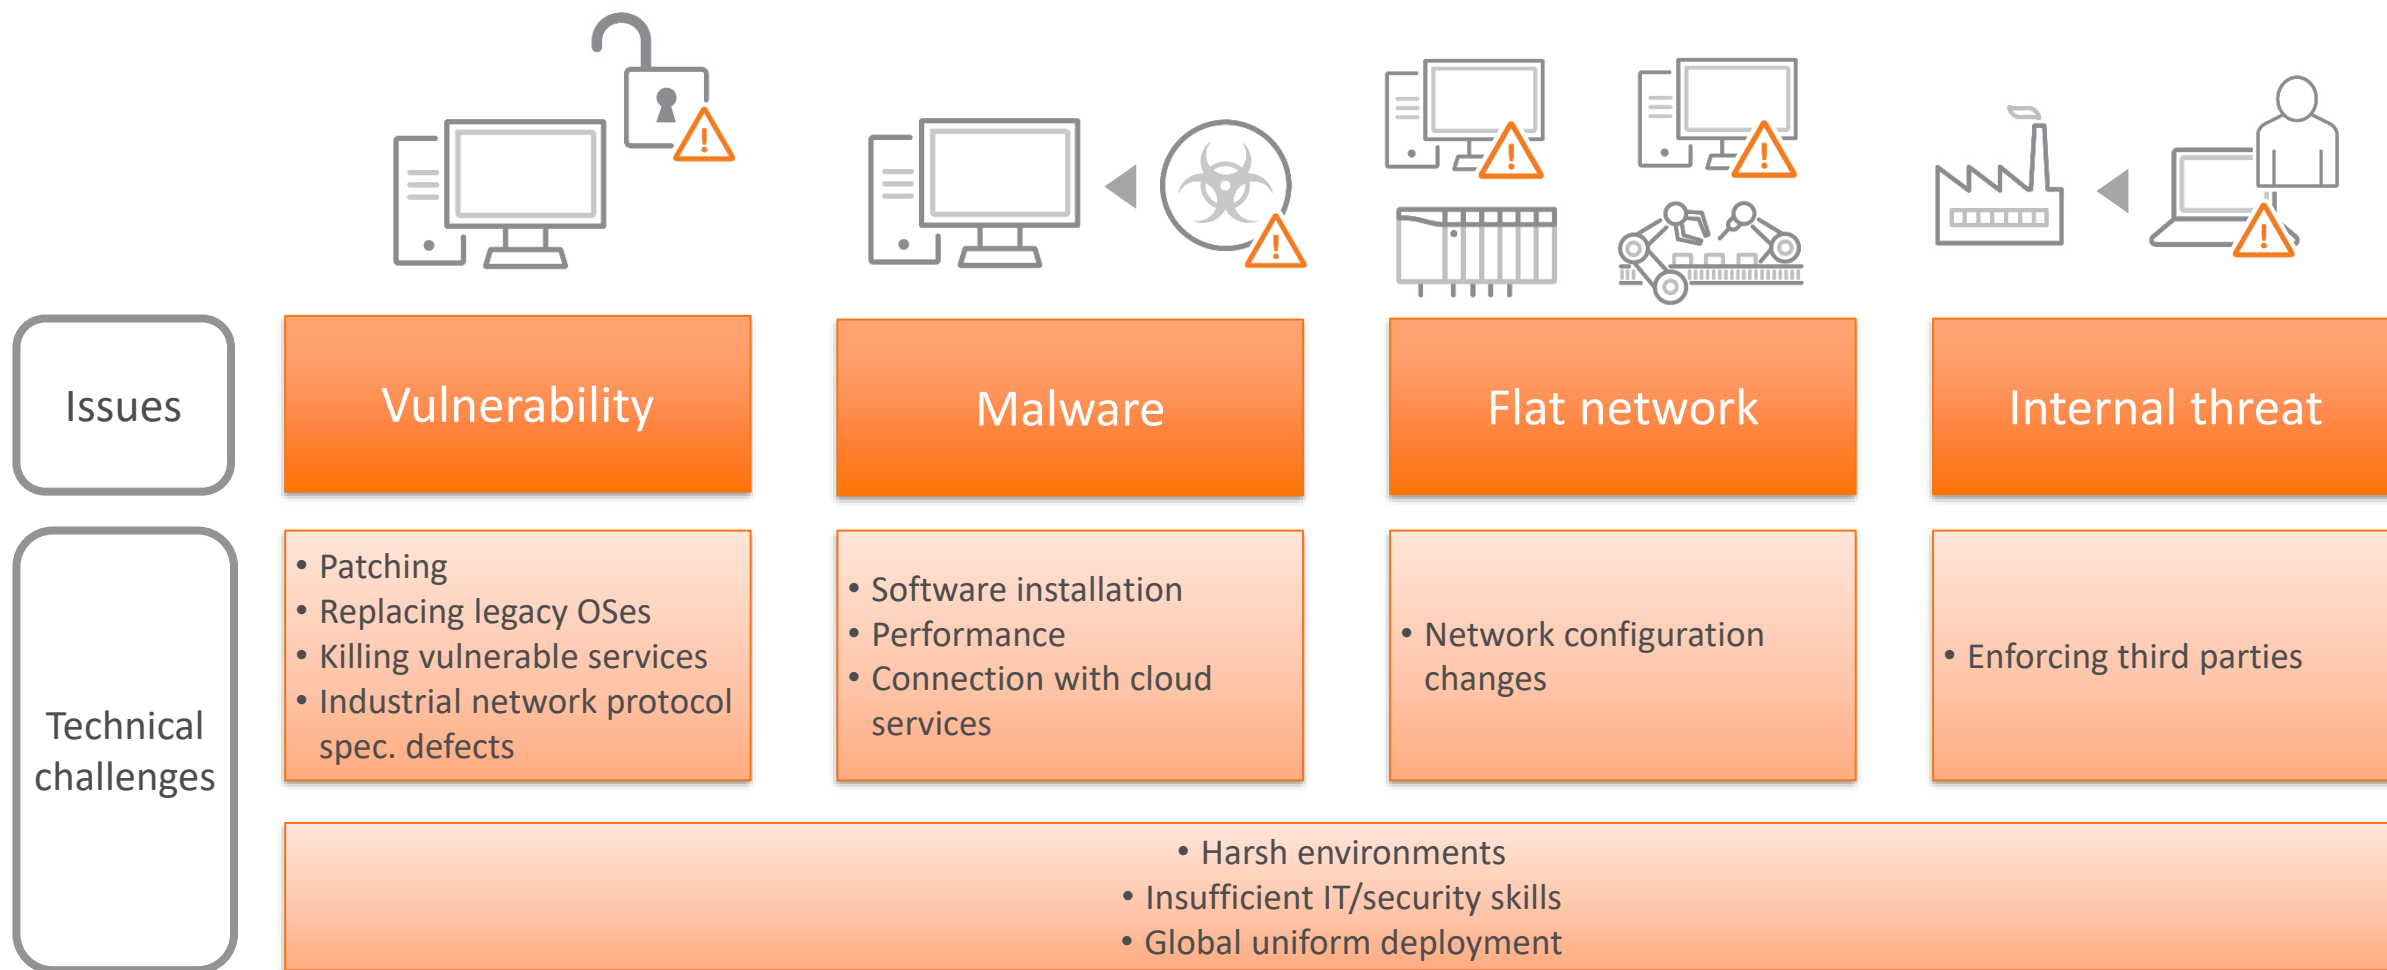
Issues

Vulnerability

Malware

Flat network

Internal threat

Technical challenges

• Patching
• Replacing legacy OSes
• Killing vulnerable services
• Industrial network protocol spec. defects

• Software installation
• Performance
• Connection with cloud services

• Network configuration changes

• Enforcing third parties

• Harsh environments
• Insufficient IT/security skills
• Global uniform deployment